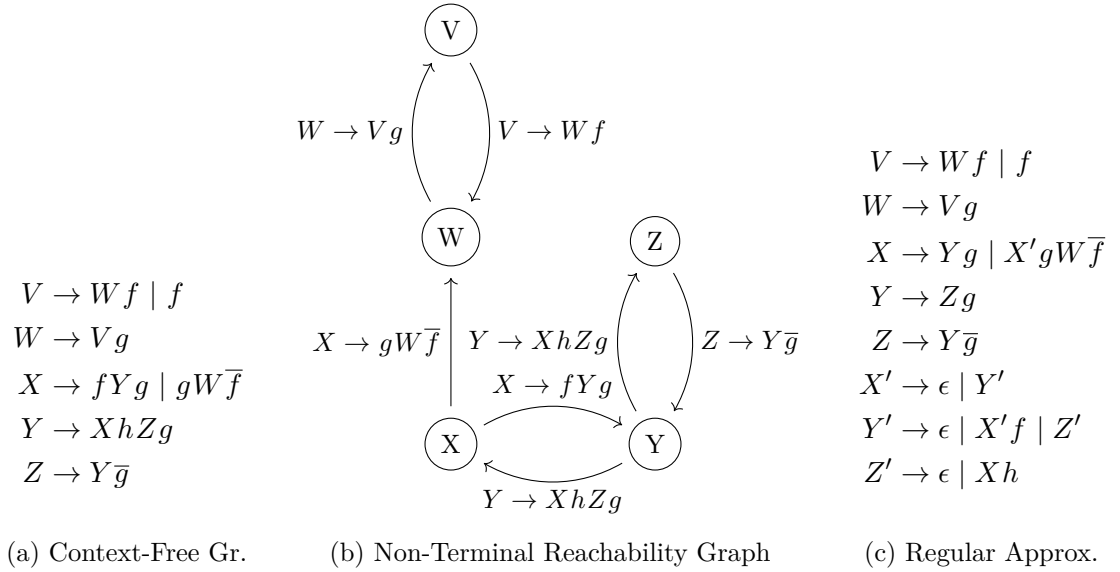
$V \to W f \mid f$
$W \to V g$
$X \to f Y g \mid g W \overline{f}$
$Y \to X h Z g$
$Z \to Y \overline{g}$

(a) Context-Free Gr.

V

$W \to V g$

$V \to W f$

W

Z

$X \to g W \overline{f}$

$Y \to X h Z g$

$Z \to Y \overline{g}$

$X \to f Y g$

X

Y

$Y \to X h Z g$

(b) Non-Terminal Reachability Graph

$V \to W f \mid f$
$W \to V g$
$X \to Y g \mid X' g W \overline{f}$
$Y \to Z g$
$Z \to Y \overline{g}$
$X' \to \epsilon \mid Y'$
$Y' \to \epsilon \mid X' f \mid Z'$
$Z' \to \epsilon \mid X h$

(c) Regular Approx.